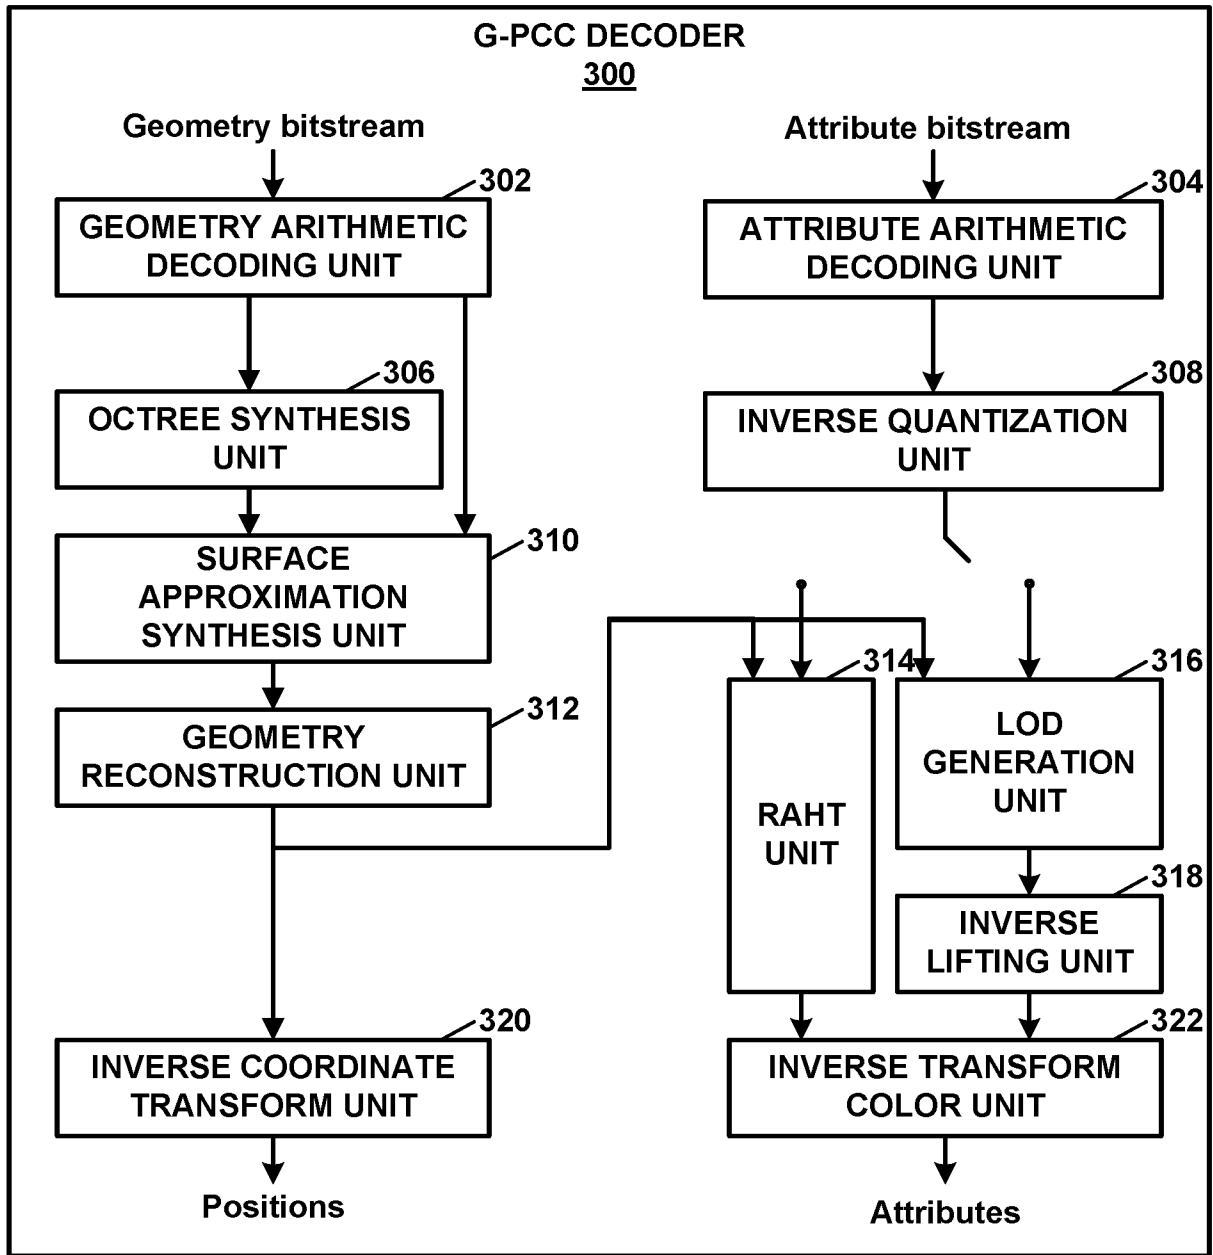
G-PCC DECODER
300

Geometry bitstream

302
GEOMETRY ARITHMETIC DECODING UNIT

306
OCTREE SYNTHESIS UNIT

310
SURFACE APPROXIMATION SYNTHESIS UNIT

312
GEOMETRY RECONSTRUCTION UNIT

320
INVERSE COORDINATE TRANSFORM UNIT

Positions

Attribute bitstream

304
ATTRIBUTE ARITHMETIC DECODING UNIT

308
INVERSE QUANTIZATION UNIT

314
RAHT UNIT

316
LOD GENERATION UNIT

318
INVERSE LIFTING UNIT

322
INVERSE TRANSFORM COLOR UNIT

Attributes